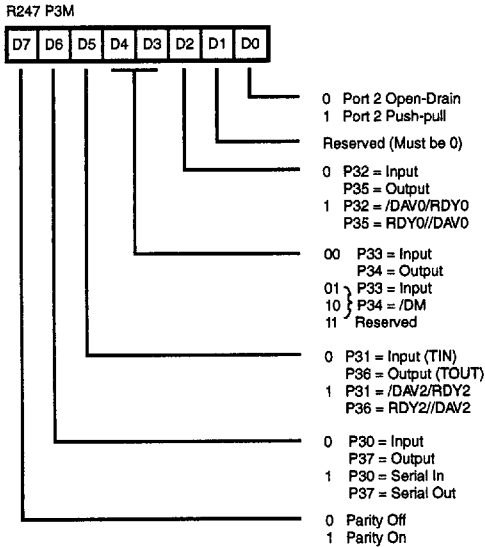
R247 P3M

| D7 | D6 | D5 | D4 | D3 | D2 | D1 | D0 |
|---|---|---|---|---|---|---|---|

0 Port 2 Open-Drain
1 Port 2 Push-pull

Reserved (Must be 0)

0 P32 = Input
P35 = Output
1 P32 = /DAV0/RDY0
P35 = RDY0//DAV0

00 P33 = Input
P34 = Output
01 P33 = Input
10 P34 = /DM
11 Reserved

0 P31 = Input (TIN)
P36 = Output (TOUT)
1 P31 = /DAV2/RDY2
P36 = RDY2//DAV2

0 P30 = Input
P37 = Output
1 P30 = Serial In
P37 = Serial Out

0 Parity Off
1 Parity On